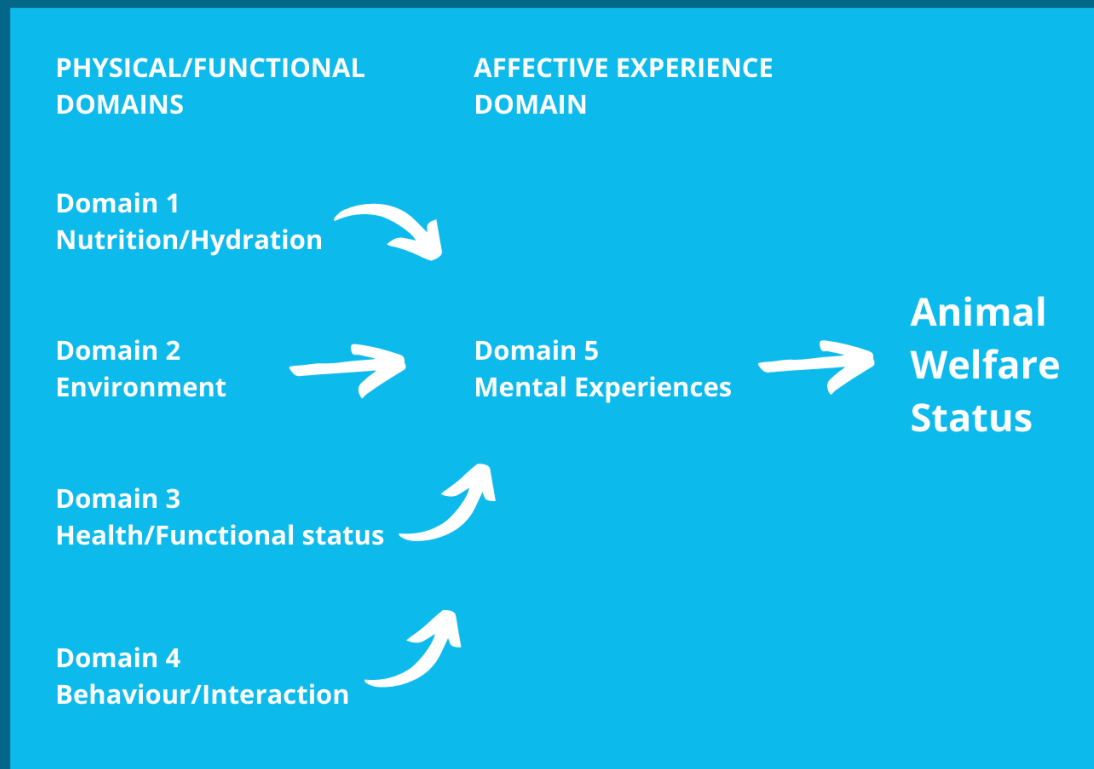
PHYSICAL/FUNCTIONAL DOMAINS

AFFECTIVE EXPERIENCE DOMAIN

Domain 1
Nutrition/Hydration

Domain 2
Environment

Domain 5
Mental Experiences

Animal Welfare Status

Domain 3
Health/Functional status

Domain 4
Behaviour/Interaction